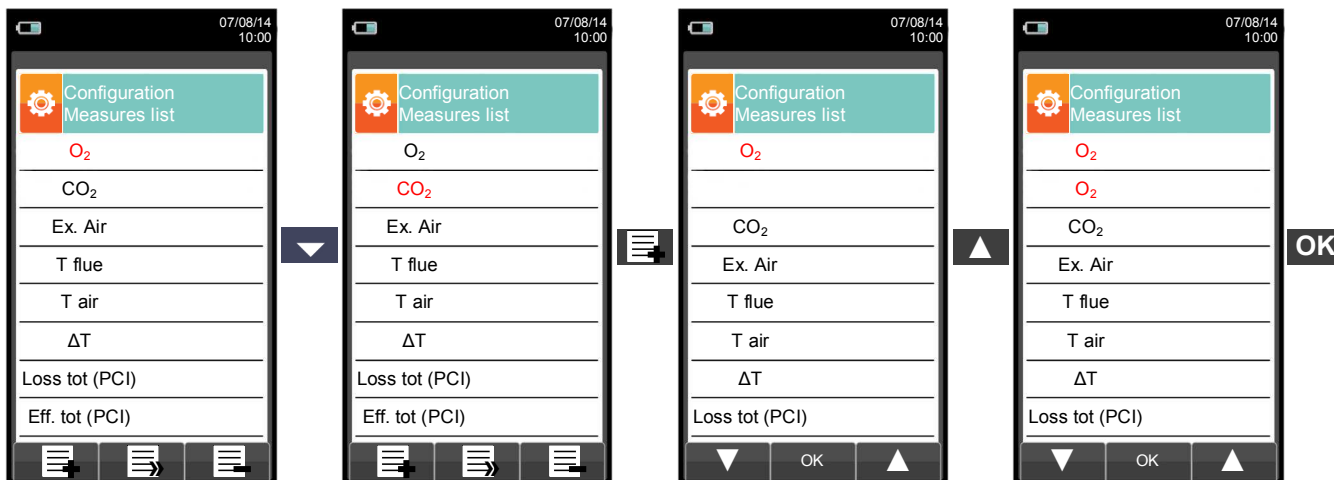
07/08/14
10:00

Configuration
Measures list

$O_2$
$CO_2$
Ex. Air
T flue
T air
ΔT
Loss tot (PCI)
Eff. tot (PCI)

07/08/14
10:00

Configuration
Measures list

$O_2$
$CO_2$
Ex. Air
T flue
T air
ΔT
Loss tot (PCI)
Eff. tot (PCI)

07/08/14
10:00

Configuration
Measures list

$O_2$

$CO_2$
Ex. Air
T flue
T air
ΔT
Loss tot (PCI)

OK

07/08/14
10:00

Configuration
Measures list

$O_2$
$O_2$
$CO_2$
Ex. Air
T flue
T air
ΔT
Loss tot (PCI)

OK

OK